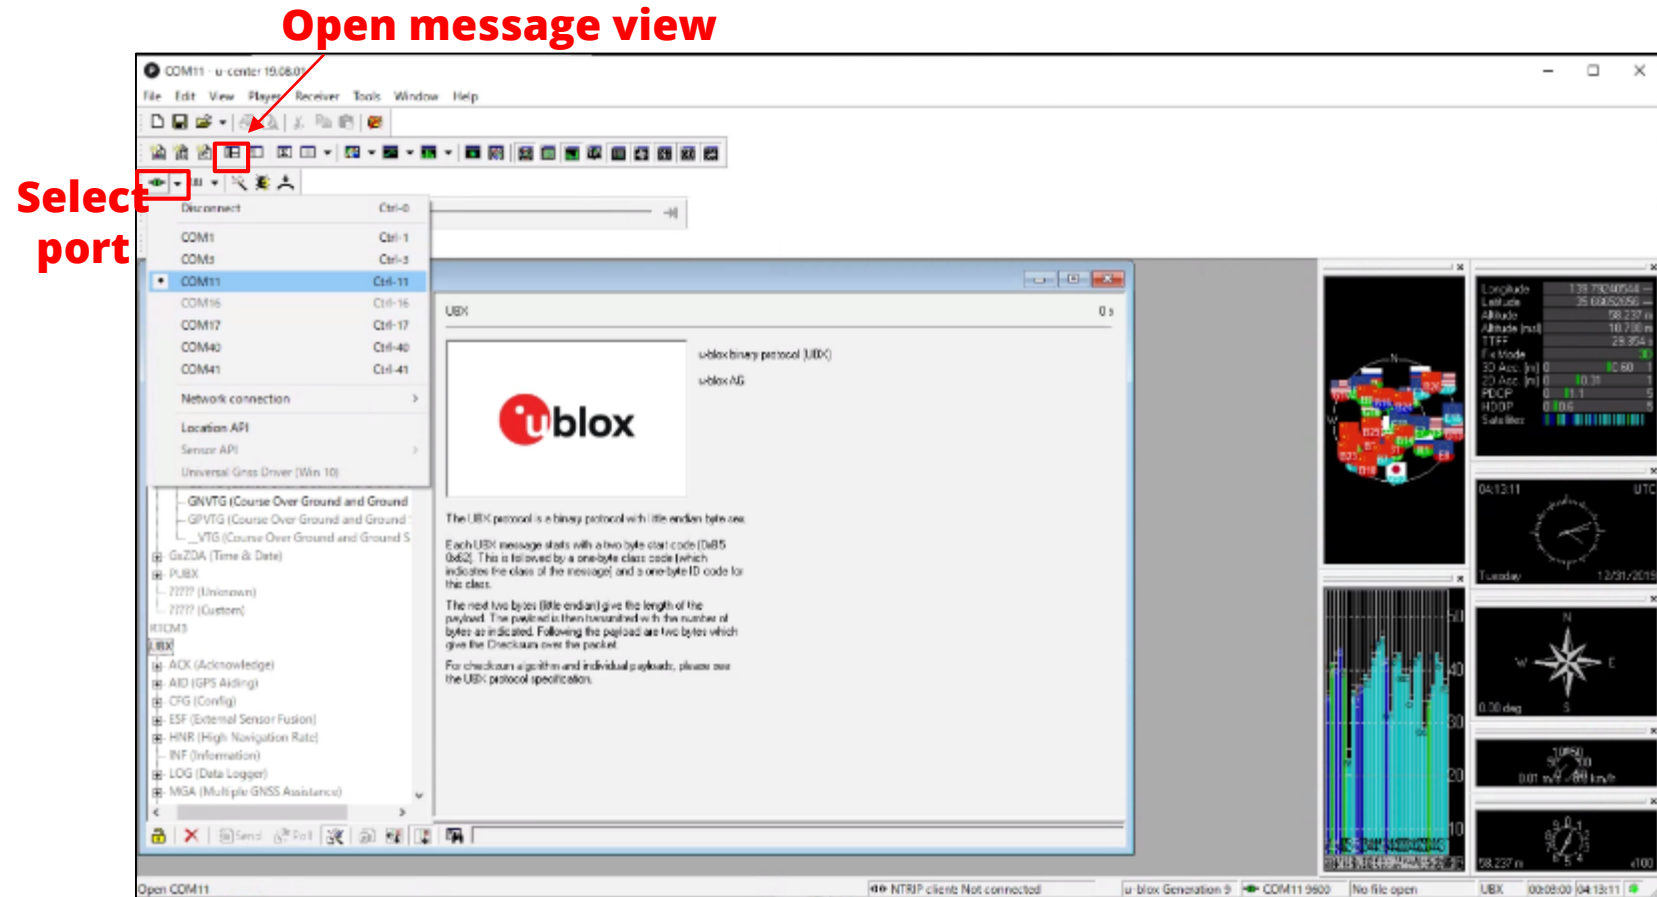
Open message view

Select port

COM11 - u-center 19.08.01

File Edit View Player Receiver Tools Window Help

Disconnect Ctrl-0
COM1 Ctrl-1
COM3 Ctrl-3
COM11 Ctrl-11
COM16 Ctrl-16
COM17 Ctrl-17
COM40 Ctrl-40
COM41 Ctrl-41
Network connection
Location API
Sensor API
Universal Gnss Driver (Win 10)

GNVTG (Course Over Ground and Ground
GPVTG (Course Over Ground and Ground
VTG (Course Over Ground and Ground S
GxZDA (Time & Date)
PUBX
???? (Unknown)
???? (Custom)
RTCM3
UBX
ACK (Acknowledge)
AID (GPS Aiding)
CFG (Config)
ESF (External Sensor Fusion)
HNR (High Navigation Rate)
INF (Information)
LOG (Data Logger)
MGA (Multiple GNSS Assistance)

UBX 0 s

u-blox binary protocol (UBX)
u-blox AG

ublox

The UBX protocol is a binary protocol with little endian byte order.

Each UBX message starts with a two byte start code (0xB5 0x62). This is followed by a one-byte class code (which indicates the class of the message) and a one-byte ID code for this class.

The next two bytes (little endian) give the length of the payload. The payload is then transmitted with the number of bytes as indicated. Following the payload are two bytes which give the Checksum over the packet.

For checksum algorithm and individual payloads, please see the UBX protocol specification.

Longitude 139.79240544
Latitude 35.66652056
Altitude 58.237 m
Altitude (msl) 18.730 m
TTFF 29.354 s
Fix Mode 3D
3D Acc. [m] 0.60
2D Acc. [m] 0.31
PDOP 1.1
HDOP 0.6
Satellites

04:13:11 UTC
Tuesday 12/31/2019

N W E S
0.30 deg

0.01 m/s 0.00 km/h

58.237 m

Send Poll

Open COM11 NTRIP client: Not connected u-blox Generation 9 COM11 9600 No file open UBX 00:08:00 04:13:11